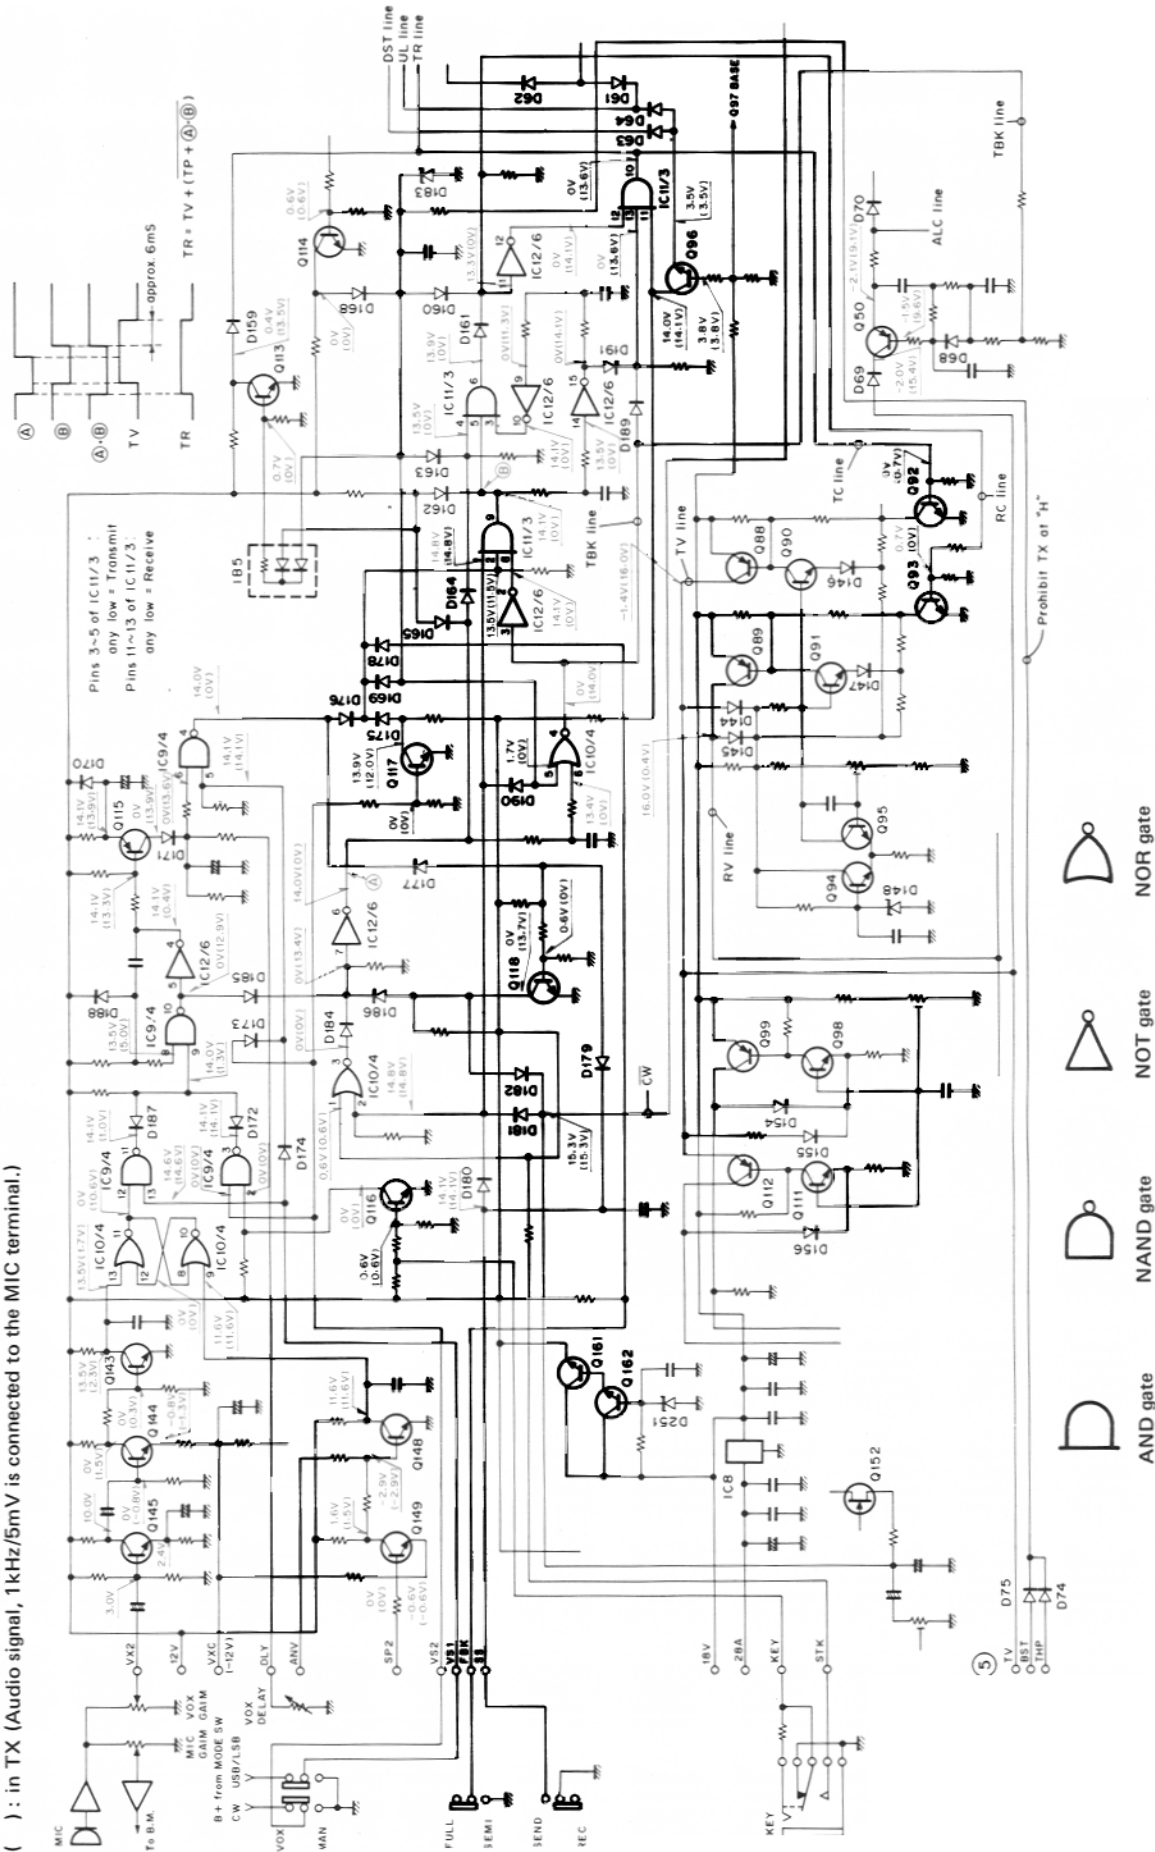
( ) : in TX (Audio signal, 1kHz/5mV is connected to the MIC terminal.)

DST line
UL line
TR line
TBK line
ALC line
Q97 BASE
D62
D61
D64
D63
D183
D168
D160
D161
D191
D189
D163
D162
D159
D164
D165
D178
D169
D176
D175
D190
D177
D184
D186
D185
D173
D188
D170
D171
D187
D172
D174
D182
D181
D179
D180
D70
D68
D69
D146
D147
D144
D145
D148
D154
D155
D156
D251
D75
D74

Q114
Q113
Q96
Q50
Q92
Q93
Q88
Q90
Q89
Q91
Q95
Q94
Q99
Q98
Q112
Q111
Q117
Q118
Q116
Q115
Q143
Q144
Q145
Q148
Q149
Q161
Q162
Q152

IC11/3
IC12/6
IC10/4
IC9/4
IC8
IB5

TC line
RC line
TV line
TBK line
RV line
Prohibit TX at "H"
$\overline{CW}$

Ⓐ
Ⓑ
Ⓐ·Ⓑ
TV
TR
approx. 6mS
$TR = TV + \overline{(TP + Ⓐ·Ⓑ)}$

Pins 3~5 of IC11/3 : any low = Transmit
Pins 11~13 of IC11/3 : any low = Receive

MIC
To B.M.
MIC GAIN
VOX GAIN
VOX DELAY
B+ from MODE SW
CW
USB/LSB
VOX
MAN
FULL
SEMI
SEND
REC
KEY
VX2
12V
VXC (-12V)
DLY
ANV
SP2
VS2
VS1
PBK
SS
18V
28A
KEY
STK
⑤
TV
BST
THP

0V (13.6V)
3.5V (3.5V)
14.0V (14.1V)
3.8V (3.8V)
0V (13.6V)
-2.1V (9.1V)
-1.5V (9.6V)
-2.0V (15.4V)
0V (-0.7V)
0.7V (0V)
0.6V (0.6V)
0.4V (13.5V)
0V (0V)
13.3V (0V)
0V (14.1V)
13.9V (0V)
0V (11.3V)
0V (14.1V)
13.5V (0V)
14.1V (0V)
13.5V (0V)
0.7V (0V)
14.8V (14.8V)
13.5V (11.5V)
14.1V (0V)
14.1V (0V)
-1.4V (16.0V)
0V (14.0V)
14.0V (0V)
14.1V (14.1V)
13.9V (12.0V)
1.7V (0V)
13.4V (0V)
16.0V (0.4V)
0V (0V)
14.0V (0V)
0V (13.4V)
0V (13.7V)
0.6V (0V)
14.1V (13.9V)
14.1V (13.9V)
0V (13.6V)
14.1V (13.3V)
14.1V (0.4V)
0V (12.9V)
13.5V (5.0V)
14.0V (1.3V)
0V (0V)
14.8V (14.8V)
14.1V (1.0V)
14.1V (14.1V)
0V (10.6V)
14.6V (14.6V)
0V (0V)
0V (0V)
0.6V (0.6V)
15.3V (15.3V)
14.1V (14.1V)
0V (0V)
0.6V (10.6V)
13.5V (1.7V)
0V (0V)
11.6V (11.6V)
13.5V (2.3V)
0V (0.3V)
-0.8V (-1.3V)
10.0V
0V (-0.8V)
2.4V
3.0V
11.6V (11.6V)
-2.9V (-2.9V)
1.6V (1.5V)
0V (0V)
-0.6V (-0.6V)

AND gate
NAND gate
NOT gate
NOR gate